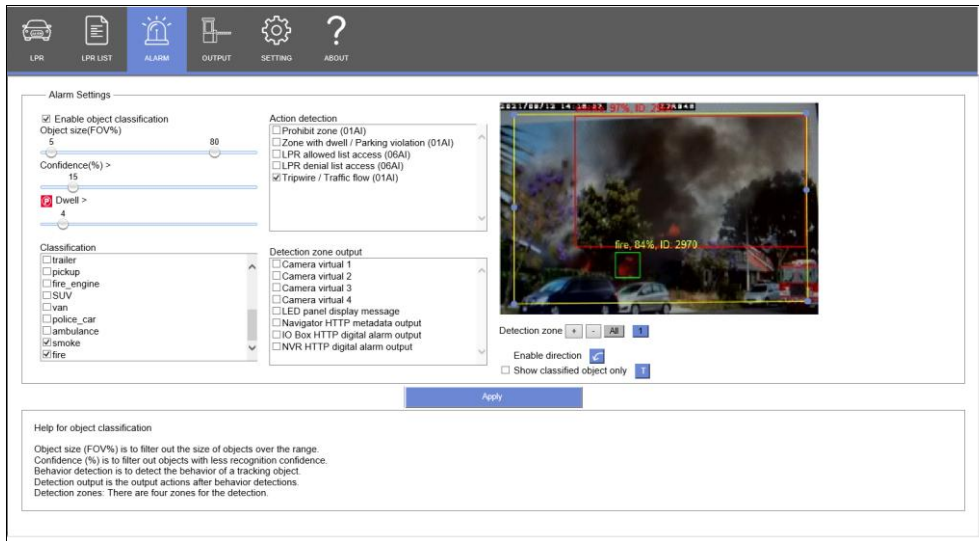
LPR LPR LIST ALARM OUTPUT SETTING ABOUT

Alarm Settings

☑ Enable object classification
Object size(FOV%)
5 80
Confidence(%) >
15
Dwell >
4

Classification
☐trailer
☐pickup
☐fire_engine
☐SUV
☐van
☐police_car
☐ambulance
☑smoke
☑fire

Action detection
☐Prohibit zone (01AI)
☐Zone with dwell / Parking violation (01AI)
☐LPR allowed list access (06AI)
☐LPR denial list access (06AI)
☑Tripwire / Traffic flow (01AI)

Detection zone output
☐Camera virtual 1
☐Camera virtual 2
☐Camera virtual 3
☐Camera virtual 4
☐LED panel display message
☐Navigator HTTP metadata output
☐IO Box HTTP digital alarm output
☐NVR HTTP digital alarm output

2021/08/12 14:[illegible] 97% ID: 2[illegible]
fire, 84%, ID: 2970

Detection zone + - All 1
Enable direction
☐ Show classified object only T

Apply

Help for object classification

Object size (FOV%) is to filter out the size of objects over the range.
Confidence (%) is to filter out objects with less recognition confidence.
Behavior detection is to detect the behavior of a tracking object.
Detection output is the output actions after behavior detections.
Detection zones: There are four zones for the detection.